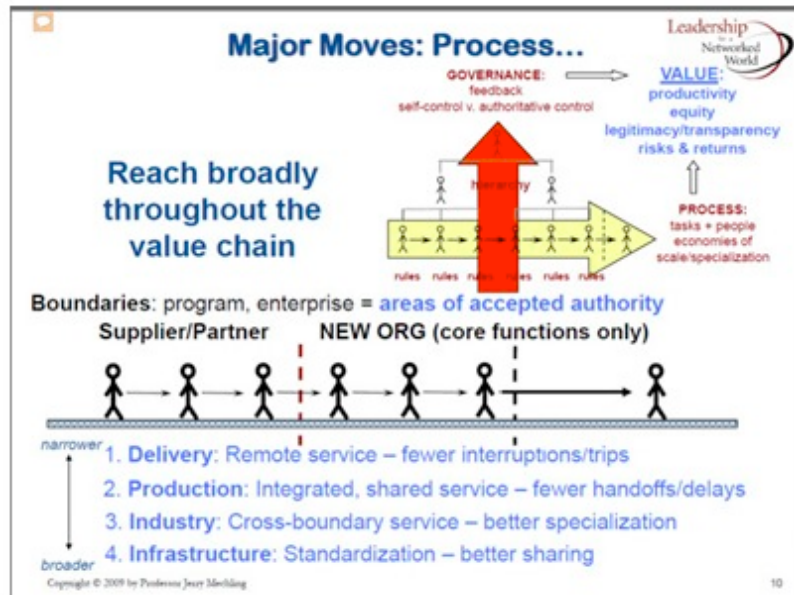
Major Moves: Process…

Leadership for a Networked World

GOVERNANCE:
feedback
self-control v. authoritative control

VALUE:
productivity
equity
legitimacy/transparency
risks & returns

Reach broadly throughout the value chain

hierarchy

rules rules rules rules rules rules

PROCESS:
tasks + people
economies of scale/specialization

Boundaries: program, enterprise = areas of accepted authority

Supplier/Partner NEW ORG (core functions only)

narrower

broader

1. Delivery: Remote service – fewer interruptions/trips
2. Production: Integrated, shared service – fewer handoffs/delays
3. Industry: Cross-boundary service – better specialization
4. Infrastructure: Standardization – better sharing

Copyright © 2009 by Professor Jerry Mechling

10